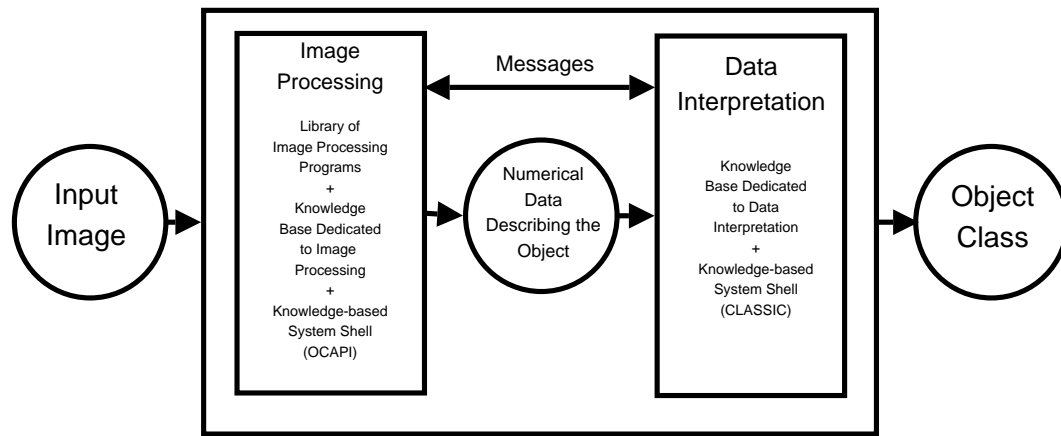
Input Image

Image Processing

Library of Image Processing Programs
+
Knowledge Base Dedicated to Image Processing
+
Knowledge-based System Shell (OCAPI)

Messages

Numerical Data Describing the Object

Data Interpretation

Knowledge Base Dedicated to Data Interpretation
+
Knowledge-based System Shell (CLASSIC)

Object Class